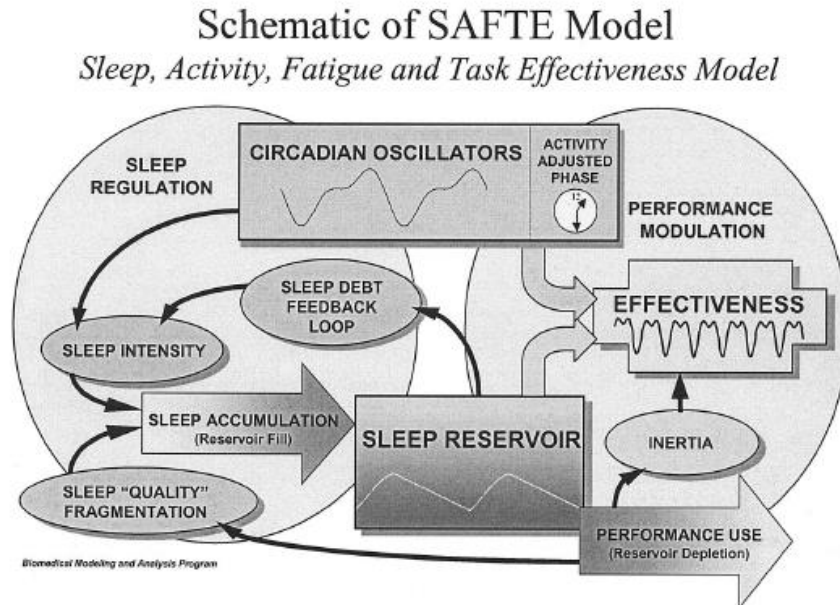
Schematic of SAFTE Model

*Sleep, Activity, Fatigue and Task Effectiveness Model*

SLEEP REGULATION

CIRCADIAN OSCILLATORS

ACTIVITY ADJUSTED PHASE

12

PERFORMANCE MODULATION

SLEEP DEBT FEEDBACK LOOP

EFFECTIVENESS

SLEEP INTENSITY

SLEEP ACCUMULATION (Reservoir Fill)

SLEEP RESERVOIR

INERTIA

SLEEP "QUALITY" FRAGMENTATION

PERFORMANCE USE (Reservoir Depletion)

Biomedical Modeling and Analysis Program